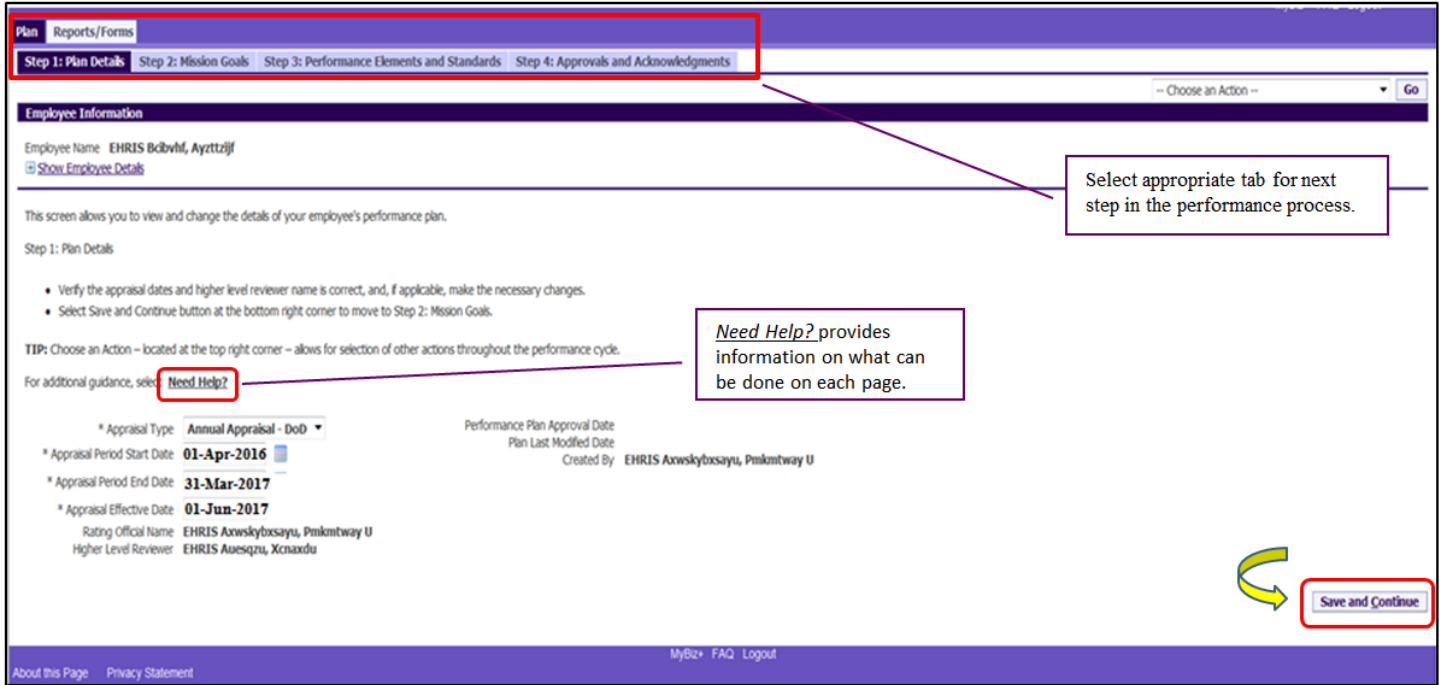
Plan Reports/Forms

Step 1: Plan Details Step 2: Mission Goals Step 3: Performance Elements and Standards Step 4: Approvals and Acknowledgments

-- Choose an Action -- Go

Employee Information

Employee Name EHRIS Bcibvhf, Ayzttzijf

Show Employee Details

Select appropriate tab for next step in the performance process.

This screen allows you to view and change the details of your employee's performance plan.

Step 1: Plan Details

- Verify the appraisal dates and higher level reviewer name is correct, and, if applicable, make the necessary changes.
- Select Save and Continue button at the bottom right corner to move to Step 2: Mission Goals.

Need Help? provides information on what can be done on each page.

TIP: Choose an Action – located at the top right corner – allows for selection of other actions throughout the performance cycle.

For additional guidance, select Need Help?

* Appraisal Type Annual Appraisal - DoD

* Appraisal Period Start Date 01-Apr-2016

* Appraisal Period End Date 31-Mar-2017

* Appraisal Effective Date 01-Jun-2017

Rating Official Name EHRIS Axwskybxsayu, Pmkmtway U

Higher Level Reviewer EHRIS Auesqzu, Xcnaxdu

Performance Plan Approval Date

Plan Last Modifed Date

Created By EHRIS Axwskybxsayu, Pmkmtway U

Save and Continue

MyBiz+ FAQ Logout

About this Page Privacy Statement